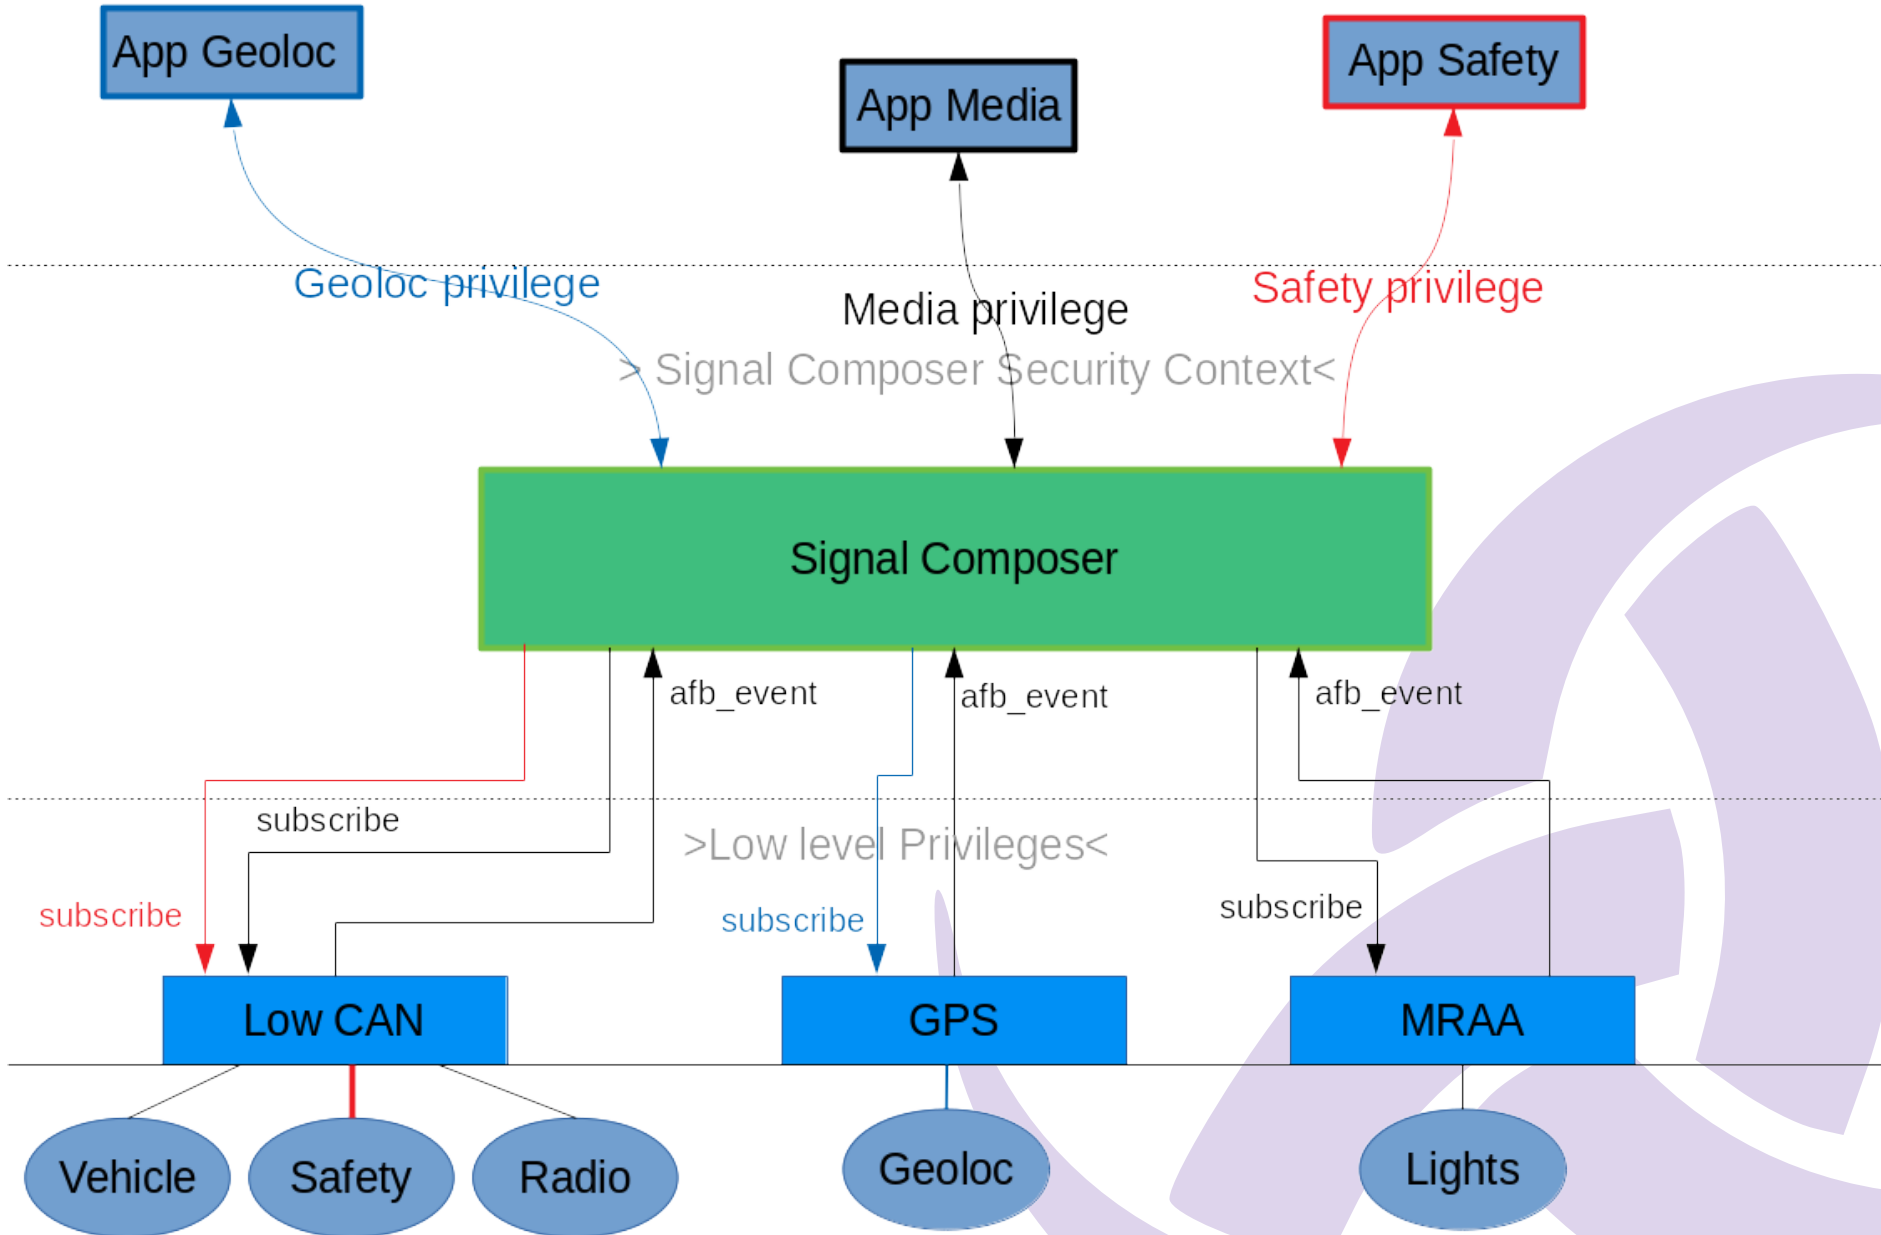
App Geoloc

App Media

App Safety

Geoloc privilege

Media privilege

Safety privilege

> Signal Composer Security Context<

Signal Composer

afb_event

afb_event

afb_event

subscribe

>Low level Privileges<

subscribe

subscribe

subscribe

Low CAN

GPS

MRAA

Vehicle

Safety

Radio

Geoloc

Lights